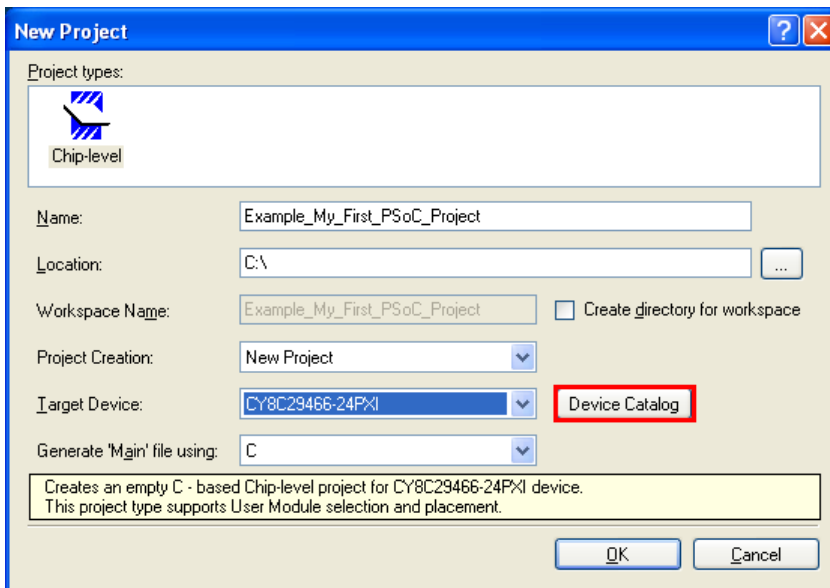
New Project

Project types:

Chip-level

Name: Example_My_First_PSoC_Project

Location: C:\ ...

Workspace Name: Example_My_First_PSoC_Project

Create directory for workspace

Project Creation: New Project

Target Device: CY8C29466-24PXI

Device Catalog

Generate 'Main' file using: C

Creates an empty C - based Chip-level project for CY8C29466-24PXI device.
This project type supports User Module selection and placement.

OK

Cancel